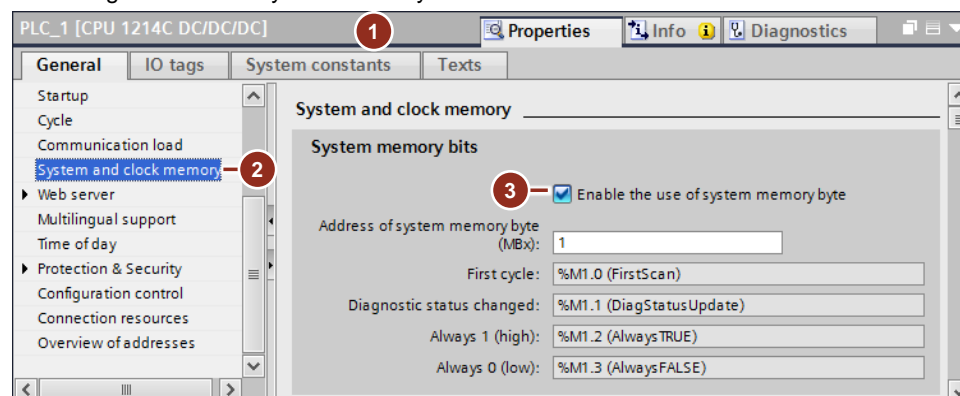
PLC_1 [CPU 1214C DC/DC/DC]

1

Properties | Info | Diagnostics

General | IO tags | System constants | Texts

Startup
Cycle
Communication load
System and clock memory
Web server
Multilingual support
Time of day
Protection & Security
Configuration control
Connection resources
Overview of addresses

2

System and clock memory

System memory bits

3

Enable the use of system memory byte

Address of system memory byte (MBx): 1

First cycle: %M1.0 (FirstScan)

Diagnostic status changed: %M1.1 (DiagStatusUpdate)

Always 1 (high): %M1.2 (AlwaysTRUE)

Always 0 (low): %M1.3 (AlwaysFALSE)